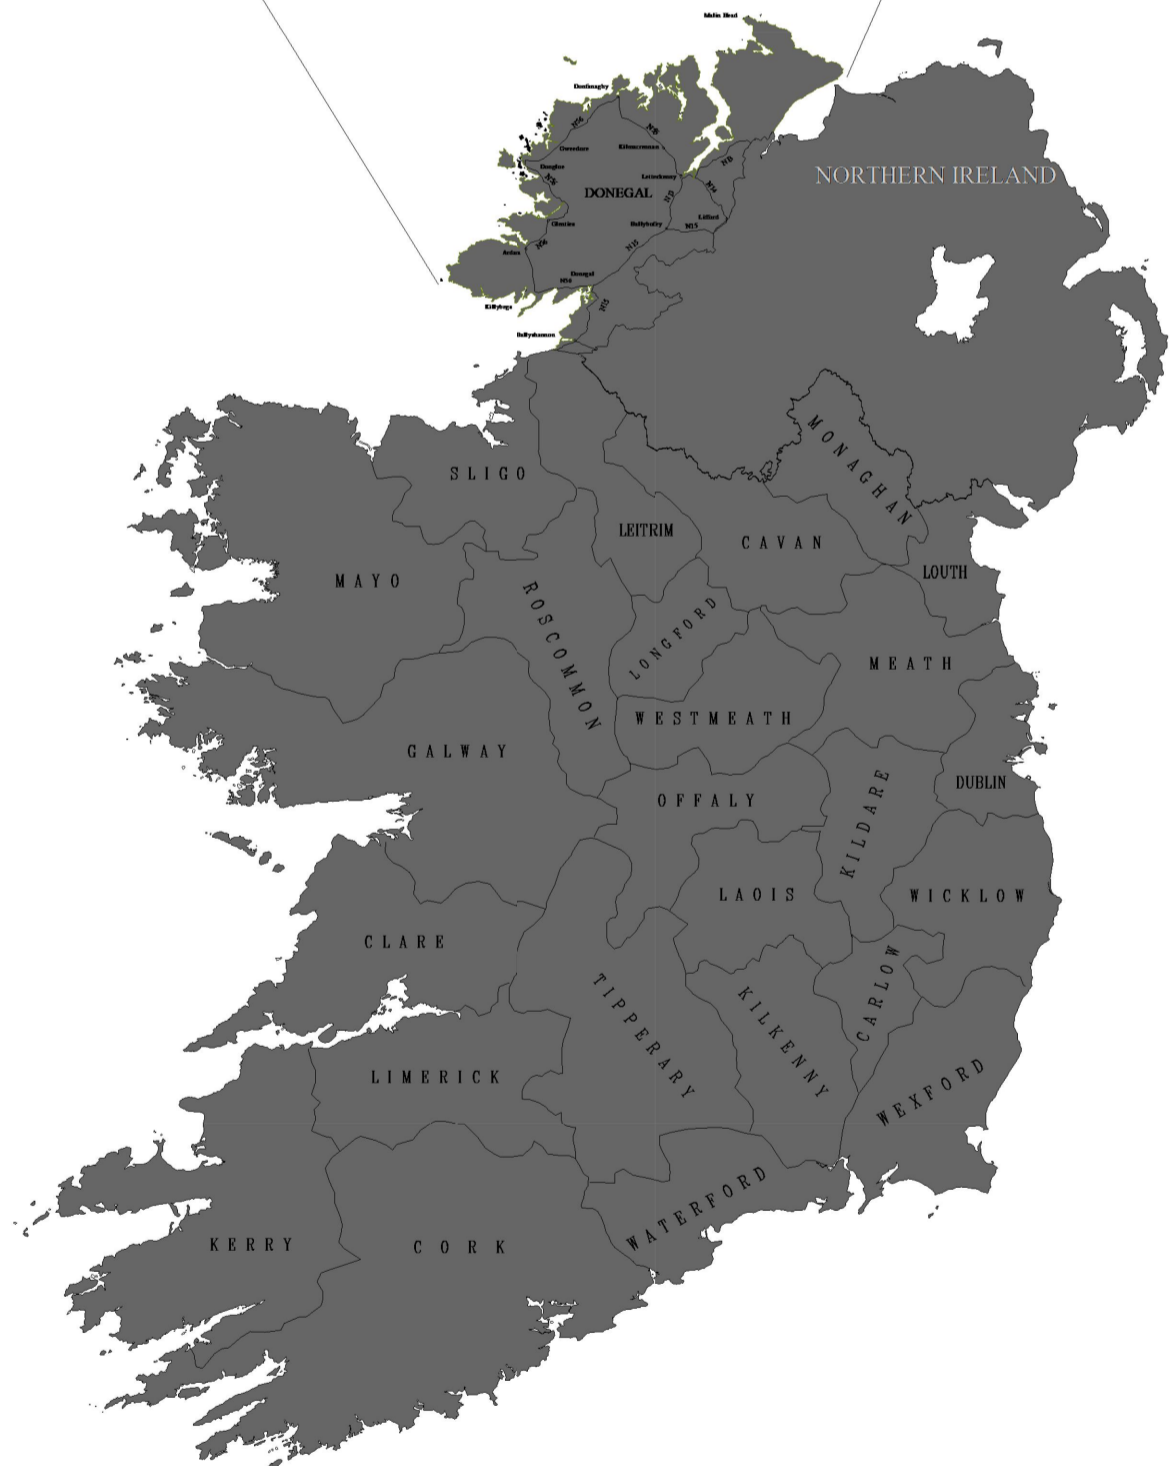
Malin Head

Dunfanaghy

N56

Gweedore

Kilmacrennan

N56

Dungloe

N56

Letterkenny

N13

DONEGAL

N14

Glenties

N13

Lifford

Ballybofey

N15

N15

N56

Ardara

Donegal

N56

Killybegs

N15

Ballyshannon

NORTHERN IRELAND

SLIGO

MONAGHAN

LEITRIM

CAVAN

LOUTH

MAYO

ROSCOMMON

LONGFORD

MEATH

WESTMEATH

GALWAY

DUBLIN

OFFALY

KILDARE

LAOIS

WICKLOW

CLARE

CARLOW

TIPPERARY

KILKENNY

LIMERICK

WEXFORD

WATERFORD

KERRY

CORK